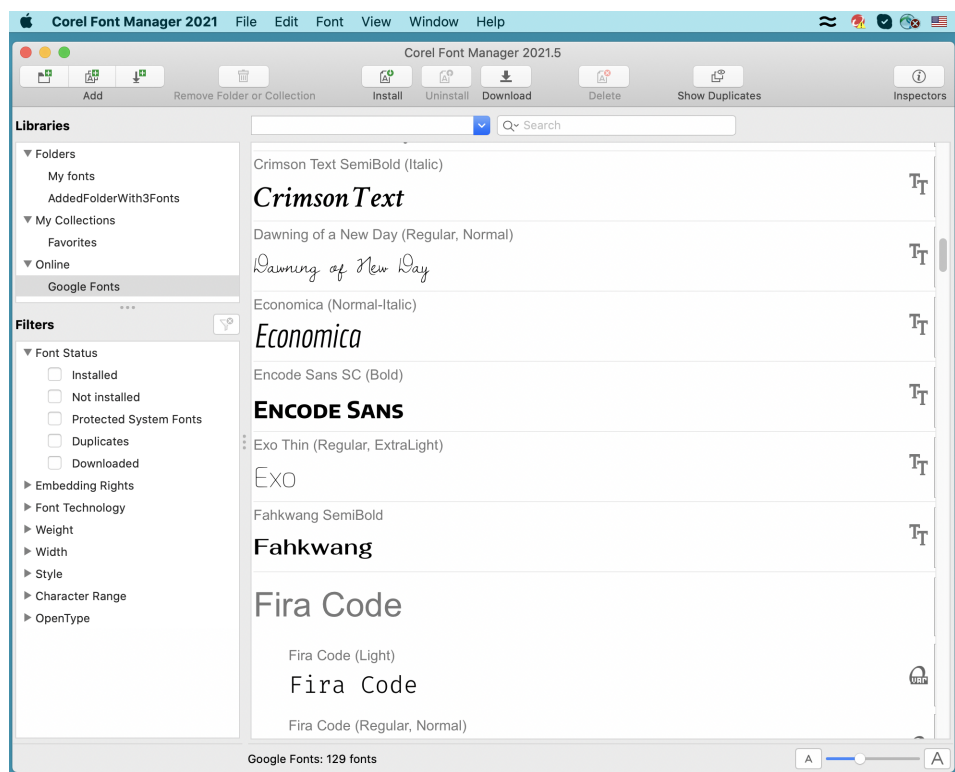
Corel Font Manager 2021 File Edit Font View Window Help

Corel Font Manager 2021.5

Add

Remove Folder or Collection

Install

Uninstall

Download

Delete

Show Duplicates

Inspectors

Libraries

Search

▼ Folders

My fonts

AddedFolderWith3Fonts

▼ My Collections

Favorites

▼ Online

Google Fonts

Filters

▼ Font Status

Installed

Not installed

Protected System Fonts

Duplicates

Downloaded

▶ Embedding Rights

▶ Font Technology

▶ Weight

▶ Width

▶ Style

▶ Character Range

▶ OpenType

Crimson Text SemiBold (Italic)

Crimson Text

Dawning of a New Day (Regular, Normal)

Dawning of New Day

Economica (Normal-Italic)

Economica

Encode Sans SC (Bold)

ENCODE SANS

Exo Thin (Regular, ExtraLight)

Exo

Fahkwang SemiBold

Fahkwang

Fira Code

Fira Code (Light)

Fira Code

Fira Code (Regular, Normal)

Google Fonts: 129 fonts

A

A